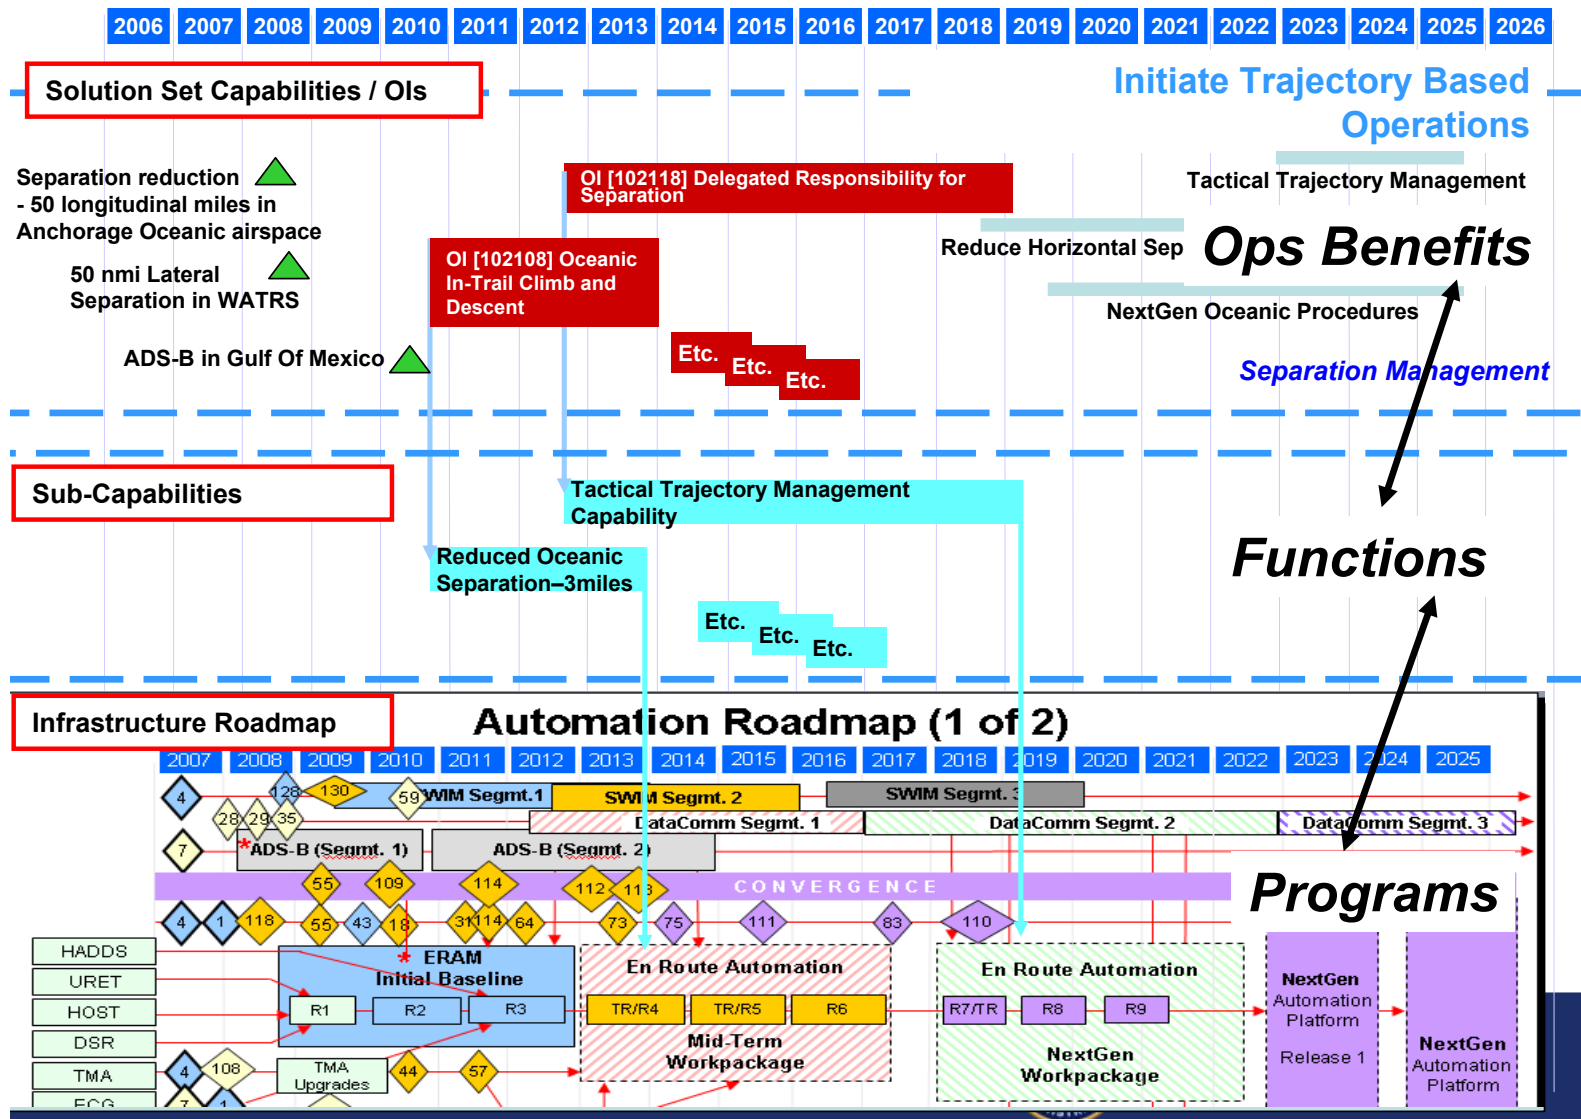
2006 2007 2008 2009 2010 2011 2012 2013 2014 2015 2016 2017 2018 2019 2020 2021 2022 2023 2024 2025 2026

Solution Set Capabilities / OIs

Initiate Trajectory Based Operations

Separation reduction - 50 longitudinal miles in Anchorage Oceanic airspace

50 nmi Lateral Separation in WATRS

ADS-B in Gulf Of Mexico

OI [102118] Delegated Responsibility for Separation

OI [102108] Oceanic In-Trail Climb and Descent

Etc. Etc. Etc.

Tactical Trajectory Management

Reduce Horizontal Sep

Ops Benefits

NextGen Oceanic Procedures

Separation Management

Sub-Capabilities

Tactical Trajectory Management Capability

Reduced Oceanic Separation–3miles

Etc. Etc. Etc.

Functions

Infrastructure Roadmap

Automation Roadmap (1 of 2)

2007 2008 2009 2010 2011 2012 2013 2014 2015 2016 2017 2018 2019 2020 2021 2022 2023 2024 2025

4 128 130 59 SWIM Segmt.1 SWIM Segmt. 2 SWIM Segmt. 3

28 29 35 DataComm Segmt. 1 DataComm Segmt. 2 DataComm Segmt. 3

7 ADS-B (Segmt. 1) ADS-B (Segmt. 2)

55 109 114 112 113 CONVERGENCE

Programs

4 1 118 55 43 18 31 114 64 73 75 111 83 110

HADDS URET HOST DSR TMA ECG

ERAM Initial Baseline R1 R2 R3

En Route Automation TR/R4 TR/R5 R6 Mid-Term Workpackage

En Route Automation R7/TR R8 R9 NextGen Workpackage

NextGen Automation Platform Release 1

NextGen Automation Platform

4 108 TMA Upgrades 44 57 7 1